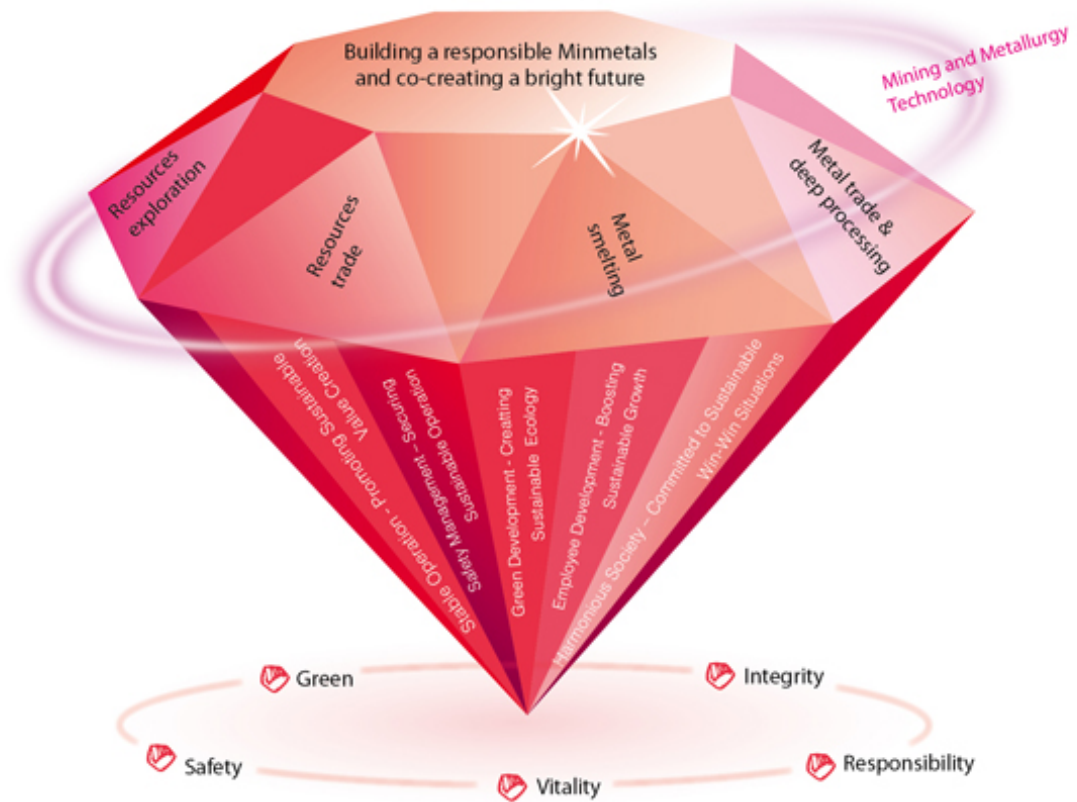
Building a responsible Minmetals and co-creating a bright future

Mining and Metallurgy Technology

Resources exploration

Resources trade

Metal smelting

Metal trade & deep processing

Stable Operation - Promoting Sustainable Value Creation

Safety Management - Securing Sustainable Operation

Green Development - Creating Sustainable Ecology

Employee Development - Boosting Sustainable Growth

Harmonious Society - Committed to Sustainable Win-Win Situations

Green

Integrity

Safety

Vitality

Responsibility